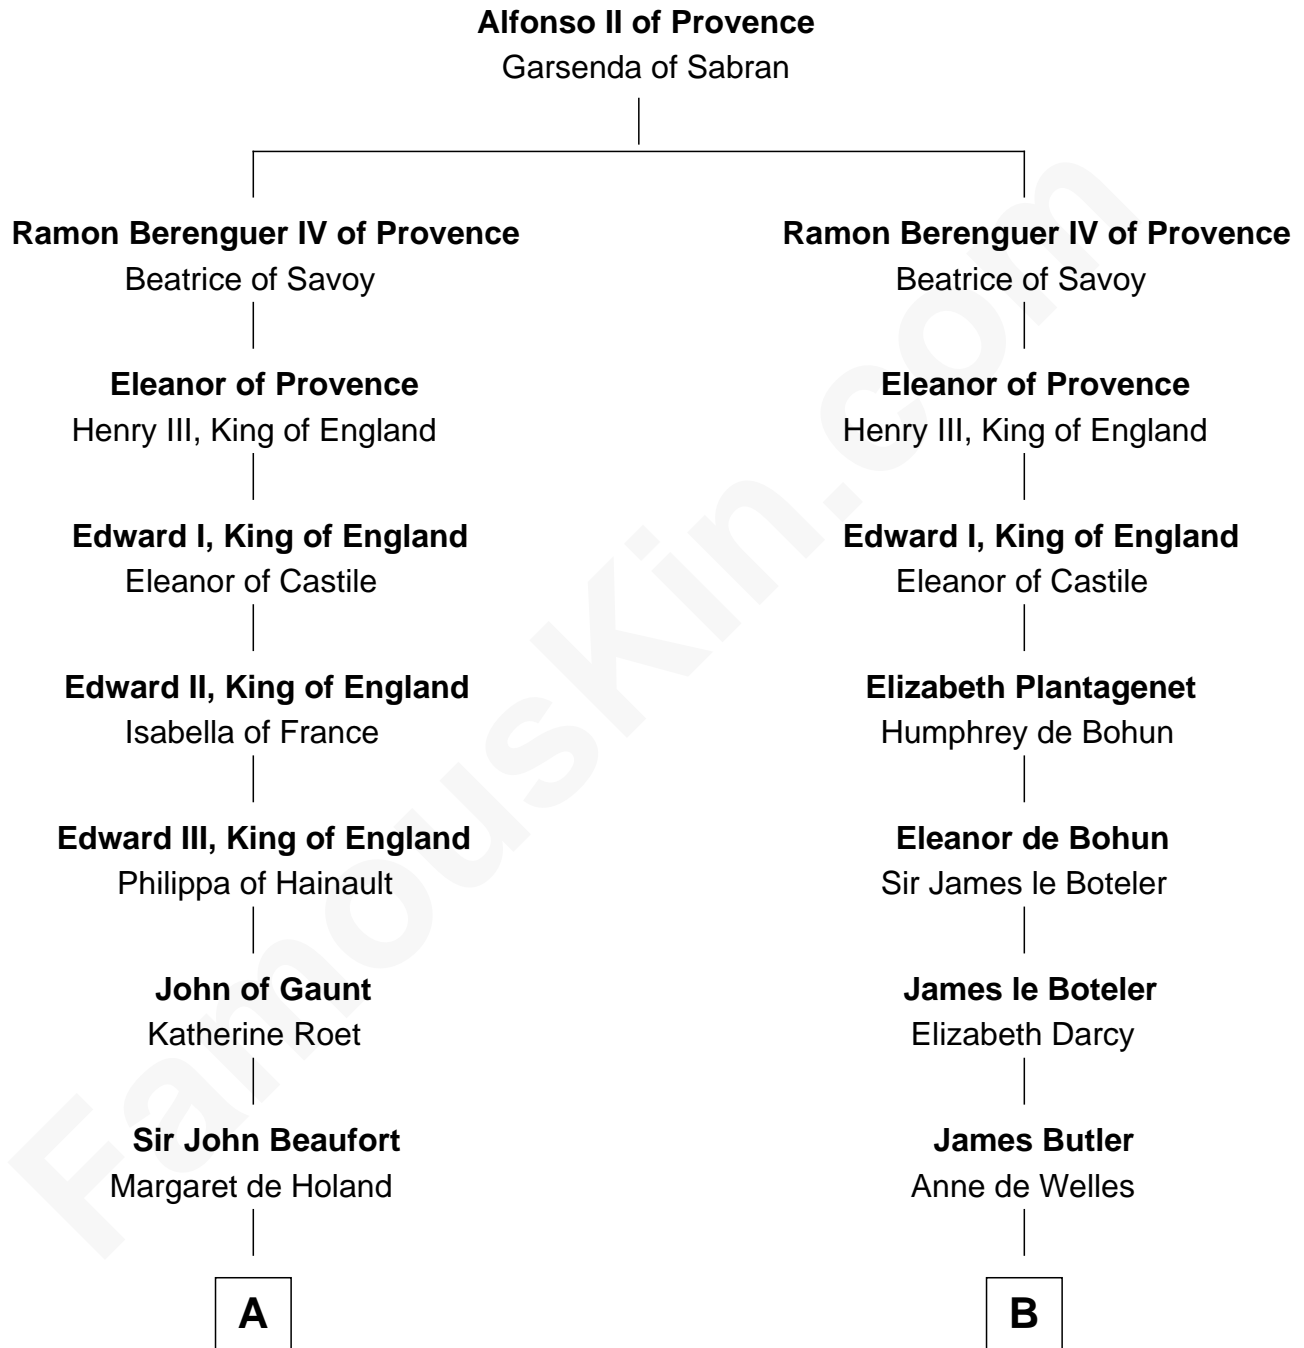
Alfonso II of Provence
Garsenda of Sabran

Ramon Berenguer IV of Provence
Beatrice of Savoy

Eleanor of Provence
Henry III, King of England

Edward I, King of England
Eleanor of Castile

Edward II, King of England
Isabella of France

Edward III, King of England
Philippa of Hainault

John of Gaunt
Katherine Roet

Sir John Beaufort
Margaret de Holand

A

Ramon Berenguer IV of Provence
Beatrice of Savoy

Eleanor of Provence
Henry III, King of England

Edward I, King of England
Eleanor of Castile

Elizabeth Plantagenet
Humphrey de Bohun

Eleanor de Bohun
Sir James le Boteler

James le Boteler
Elizabeth Darcy

James Butler
Anne de Welles

B

FamousKin.com